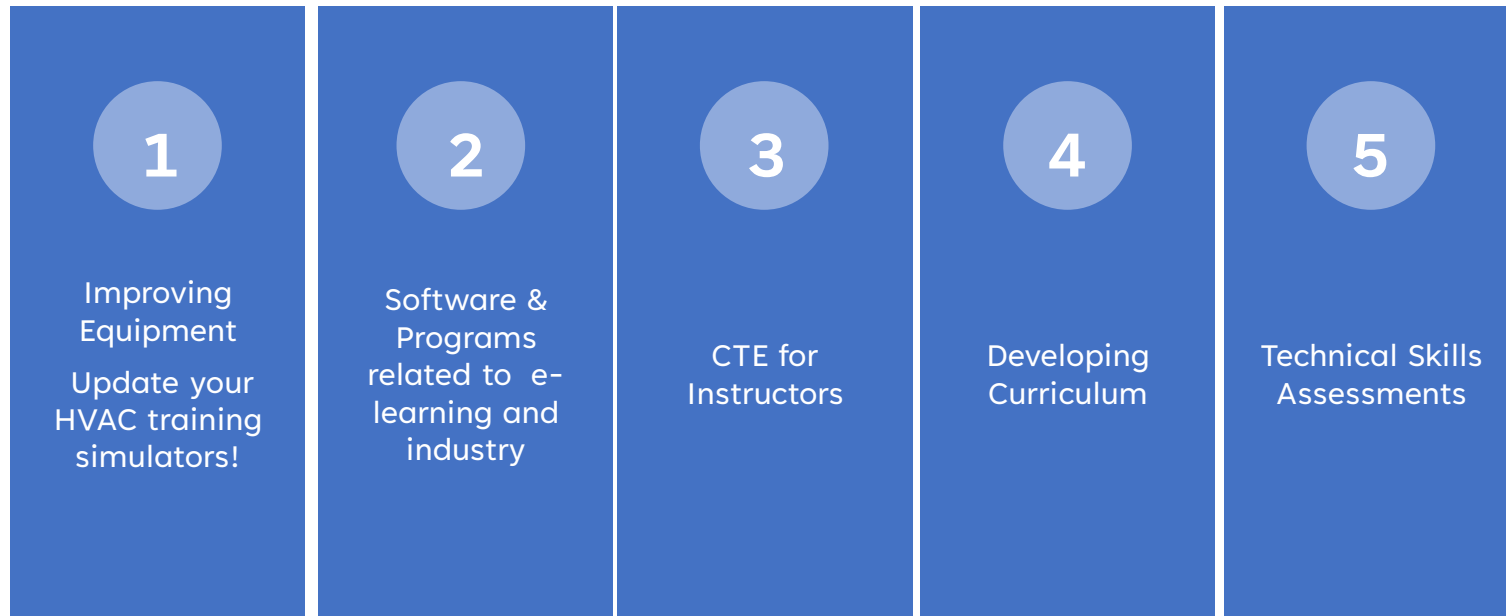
1

Improving Equipment

Update your HVAC training simulators!

2

Software & Programs related to e-learning and industry

3

CTE for Instructors

4

Developing Curriculum

5

Technical Skills Assessments